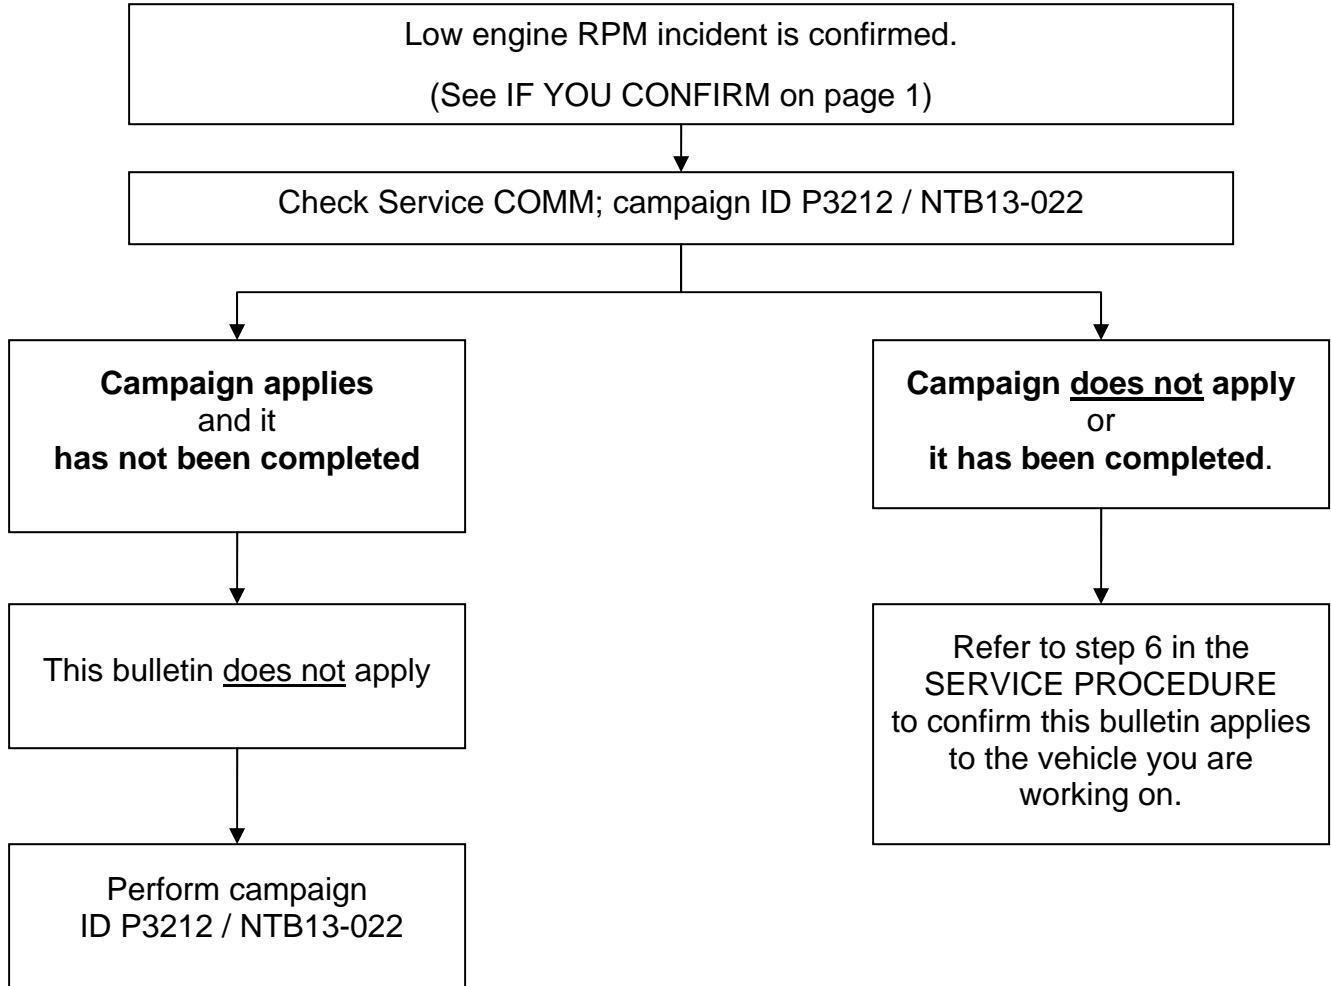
Low engine RPM incident is confirmed.

(See IF YOU CONFIRM on page 1)

Check Service COMM; campaign ID P3212 / NTB13-022

**Campaign applies** and it **has not been completed**

**Campaign does not apply** or **it has been completed**.

This bulletin does not apply

Refer to step 6 in the SERVICE PROCEDURE to confirm this bulletin applies to the vehicle you are working on.

Perform campaign ID P3212 / NTB13-022